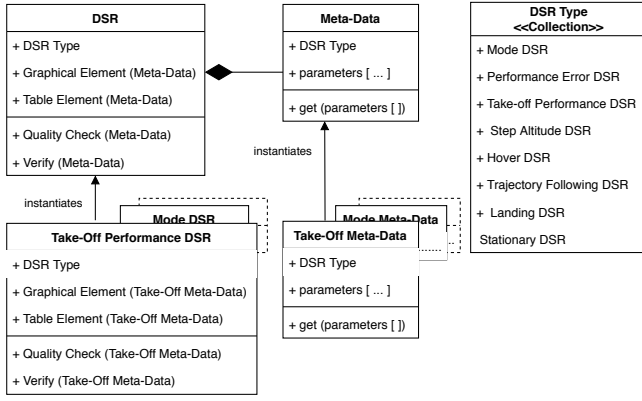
DSR
+ DSR Type
+ Graphical Element (Meta-Data)
+ Table Element (Meta-Data)
+ Quality Check (Meta-Data)
+ Verify (Meta-Data)

Meta-Data
+ DSR Type
+ parameters [ ... ]
+ get (parameters [ ])

DSR Type
<<Collection>>
+ Mode DSR
+ Performance Error DSR
+ Take-off Performance DSR
+ Step Altitude DSR
+ Hover DSR
+ Trajectory Following DSR
+ Landing DSR
Stationary DSR

instantiates

instantiates

Mode DSR

Take-Off Performance DSR
+ DSR Type
+ Graphical Element (Take-Off Meta-Data)
+ Table Element (Take-Off Meta-Data)
+ Quality Check (Take-Off Meta-Data)
+ Verify (Take-Off Meta-Data)

Mode Meta-Data

Take-Off Meta-Data
+ DSR Type
+ parameters [ ... ]
+ get (parameters [ ])